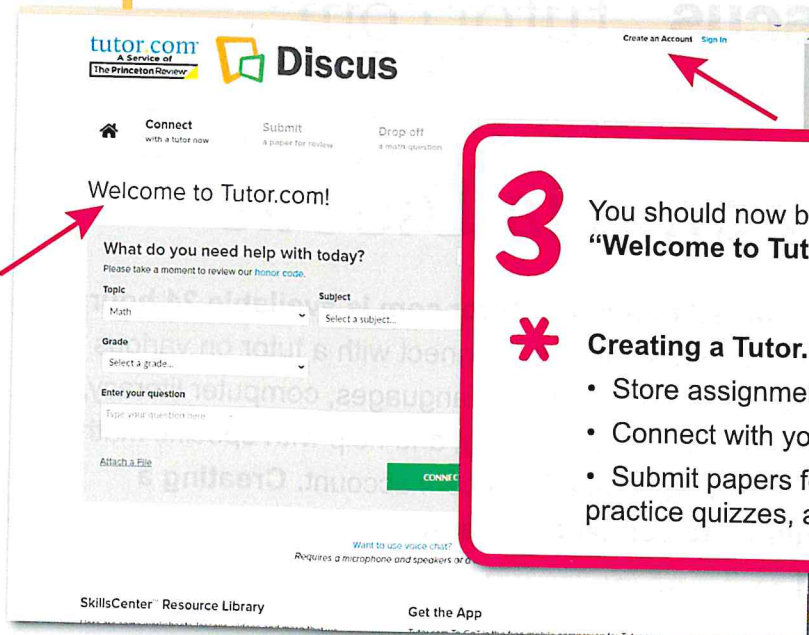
tutor.com A Service of The Princeton Review

Discus

Create an Account Sign In

Connect with a tutor now

Submit a paper for review

Drop off a math question

Welcome to Tutor.com!

What do you need help with today?
Please take a moment to review our honor code.

Topic
Math

Subject
Select a subject...

Grade
Select a grade...

Enter your question
Type your question here

Attach a File

CONNEC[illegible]

Want to use voice chat?
Requires a microphone and speakers or a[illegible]

SkillsCenter™ Resource Library

Get the App

3

You should now b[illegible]
"Welcome to Tut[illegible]

Creating a Tutor.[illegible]
• Store assignme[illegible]
• Connect with yo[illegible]
• Submit papers f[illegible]
practice quizzes, a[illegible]